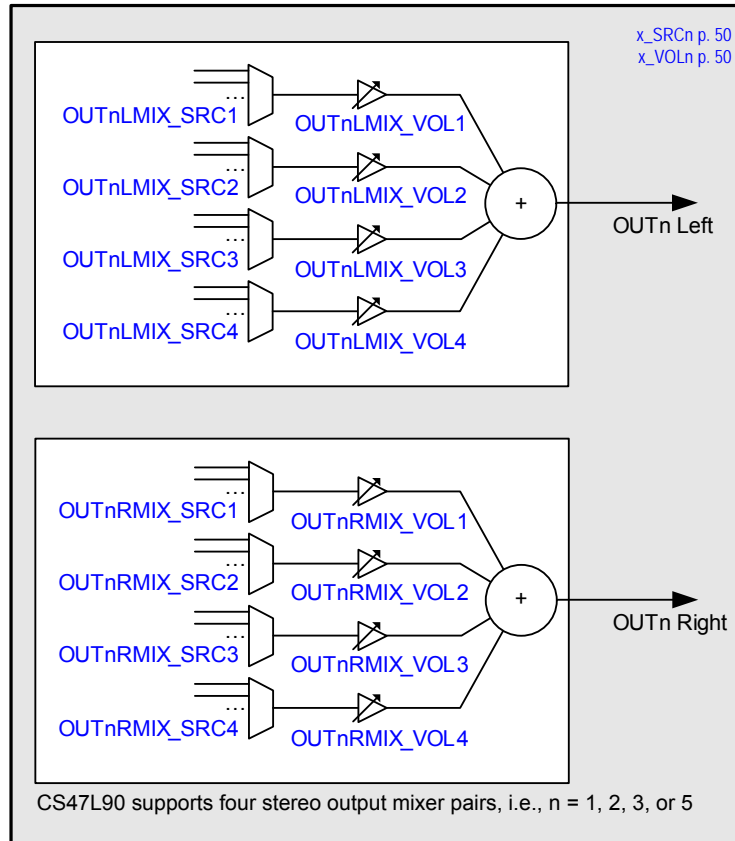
x_SRCn p. 50
x_VOLn p. 50

OUTnLMIX_SRC1
OUTnLMIX_VOL1
OUTnLMIX_SRC2
OUTnLMIX_VOL2
+
OUTn Left
OUTnLMIX_SRC3
OUTnLMIX_VOL3
OUTnLMIX_SRC4
OUTnLMIX_VOL4

OUTnRMIX_SRC1
OUTnRMIX_VOL1
OUTnRMIX_SRC2
OUTnRMIX_VOL2
+
OUTn Right
OUTnRMIX_SRC3
OUTnRMIX_VOL3
OUTnRMIX_SRC4
OUTnRMIX_VOL4

CS47L90 supports four stereo output mixer pairs, i.e., n = 1, 2, 3, or 5